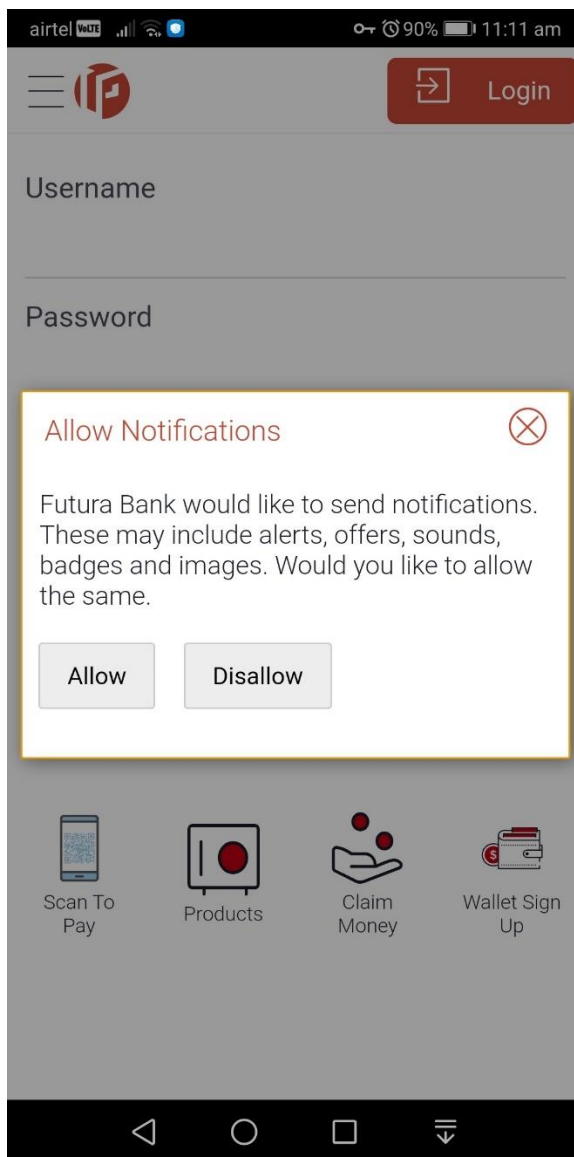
airtel VoLTE 90% 11:11 am

Login

Username

Password

Allow Notifications

Futura Bank would like to send notifications. These may include alerts, offers, sounds, badges and images. Would you like to allow the same.

Allow

Disallow

Scan To Pay

Products

Claim Money

Wallet Sign Up